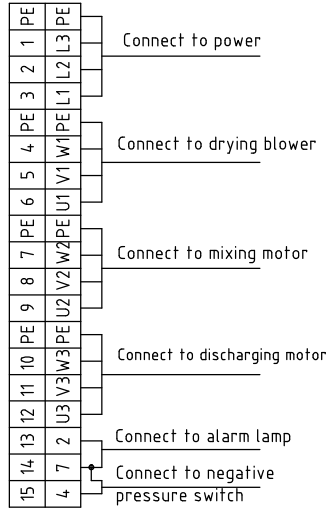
| | |
|---|---|
| PE | PE |
| 1 | L3 |
| 2 | L2 |
| 3 | L1 |
| PE | PE |
| 4 | W1 |
| 5 | V1 |
| 6 | U1 |
| PE | PE |
| 7 | W2 |
| 8 | V2 |
| 9 | U2 |
| PE | PE |
| 10 | W3 |
| 11 | V3 |
| 12 | U3 |
| 13 | 2 |
| 14 | 7 |
| 15 | 4 |

Connect to power

Connect to drying blower

Connect to mixing motor

Connect to discharging motor

Connect to alarm lamp

Connect to negative pressure switch